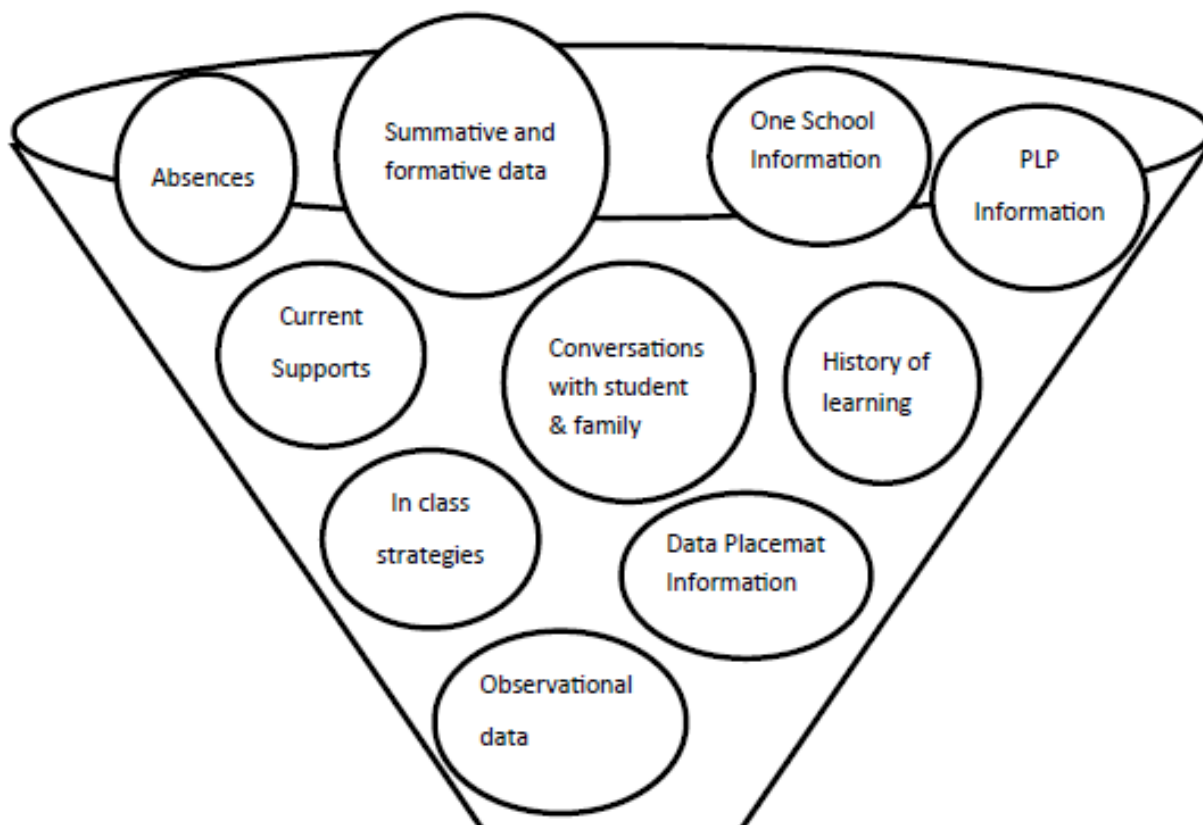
Absences

Summative and formative data

One School Information

PLP Information

Current Supports

Conversations with student & family

History of learning

In class strategies

Data Placemat Information

Observational data